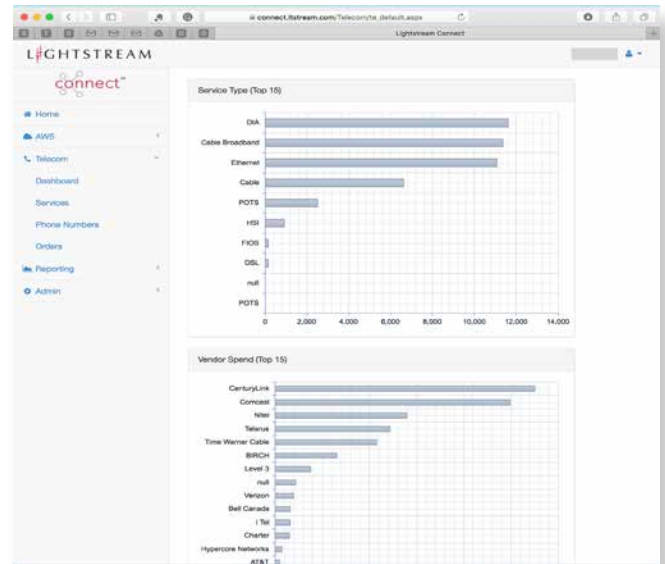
connect.lltstream.com/Telecom/te_default.aspx

Lightstream Connect

LIGHTSTREAM

connect™

Home

AWS

Telecom

Dashboard

Services

Phone Numbers

Orders

Reporting

Admin

Service Type (Top 15)

DIA

Cable Broadband

Ethernet

Cable

POTS

HSI

FIOS

DSL

null

POTS

0 2,000 4,000 6,000 8,000 10,000 12,000 14,000

Vendor Spend (Top 15)

CenturyLink

Comcast

Nitel

Telarus

Time Warner Cable

BIRCH

Level 3

null

Verizon

Bell Canada

i Tel

Charter

Hypercore Networks

AT&T